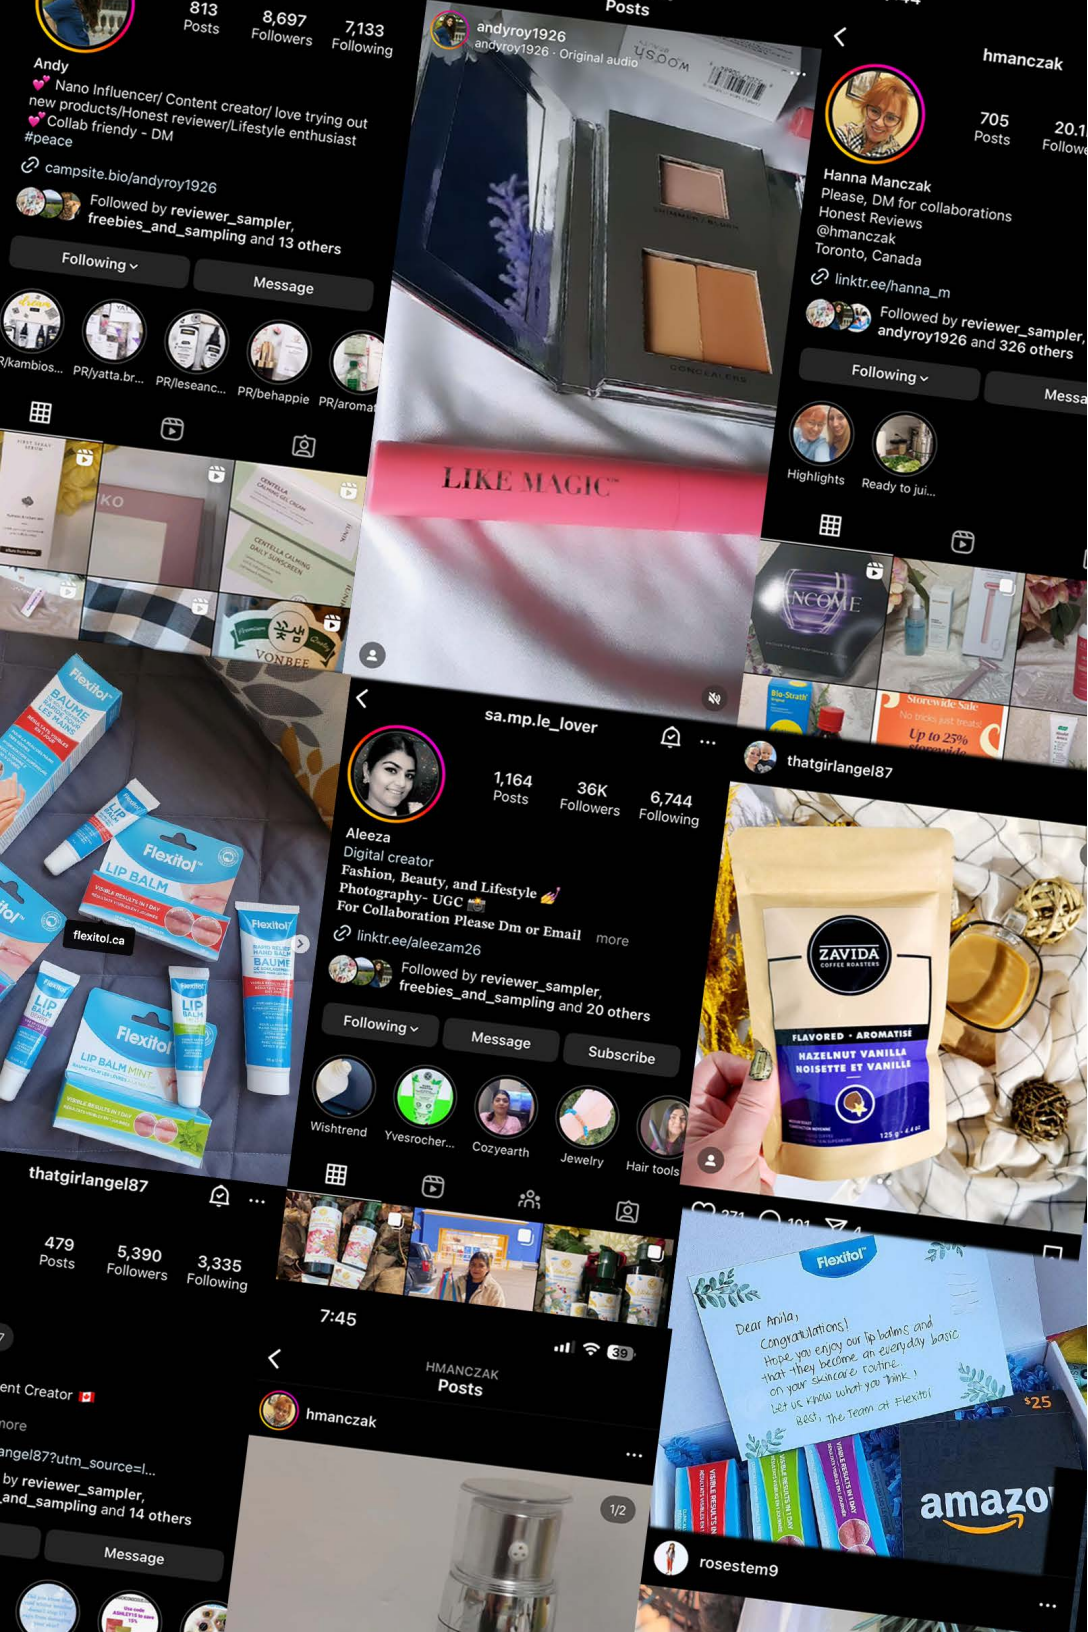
813 Posts
8,697 Followers
7,133 Following
Andy
💕 Nano Influencer/ Content creator/ love trying out new products/Honest reviewer/Lifestyle enthusiast
💕 Collab friendly - DM
#peace
campsite.bio/andyroy1926
Followed by reviewer_sampler, freebies_and_sampling and 13 others
Following
Message
PR/kambios...
PR/yatta.br...
PR/leseanc...
PR/behappie
PR/aroma

Posts
andyroy1926
andyroy1926 · Original audio
LIKE MAGIC
CONCEALERS

hmanczak
705 Posts
20.1 Followers
Hanna Manczak
Please, DM for collaborations
Honest Reviews
@hmanczak
Toronto, Canada
linktr.ee/hanna_m
Followed by reviewer_sampler, andyroy1926 and 326 others
Following
Messa
Highlights
Ready to jui...
Storewide Sale
Up to 25%

sa.mp.le_lover
1,164 Posts
36K Followers
6,744 Following
Aleeza
Digital creator
Fashion, Beauty, and Lifestyle
Photography- UGC
For Collaboration Please Dm or Email more
linktr.ee/aleezam26
Followed by reviewer_sampler, freebies_and_sampling and 20 others
Following
Message
Subscribe
Wishtrend
Yvesrocher...
Cozyearth
Jewelry
Hair tools

Flexitol
BAUME
LIP BALM
flexitol.ca
LIP BALM MINT

thatgirlangel87
ZAVIDA
COFFEE ROASTERS
FLAVORED · AROMATISE
HAZELNUT VANILLA
NOISETTE ET VANILLE

thatgirlangel87
479 Posts
5,390 Followers
3,335 Following
ent Creator
nore
angel87?utm_source=l...
by reviewer_sampler, and_sampling and 14 others
Message

7:45
39
HMANCZAK
Posts
hmanczak
1/2

Flexitol
Dear Anila,
Congratulations!
Hope you enjoy our lip balms and that they become an everyday basic on your skincare routine.
Let us know what you think!
Best, The Team at Flexitol
$25
amazo
rosestem9